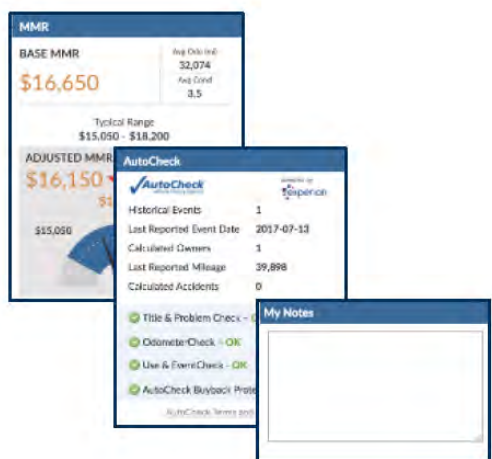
MMR

BASE MMR

$16,650

Avg Odo (mi)
32,074
Avg Cond
3.5

Typical Range
$15,050 - $18,200

ADJUSTED MMR

$16,150

$1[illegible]

$15,050

AutoCheck

AutoCheck

powered by experian

Historical Events 1
Last Reported Event Date 2017-07-13
Calculated Owners 1
Last Reported Mileage 39,898
Calculated Accidents 0

Title & Problem Check - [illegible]

Odometer Check - OK

Use & Event Check - OK

AutoCheck Buyback Prote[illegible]

AutoCheck Terms and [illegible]

My Notes